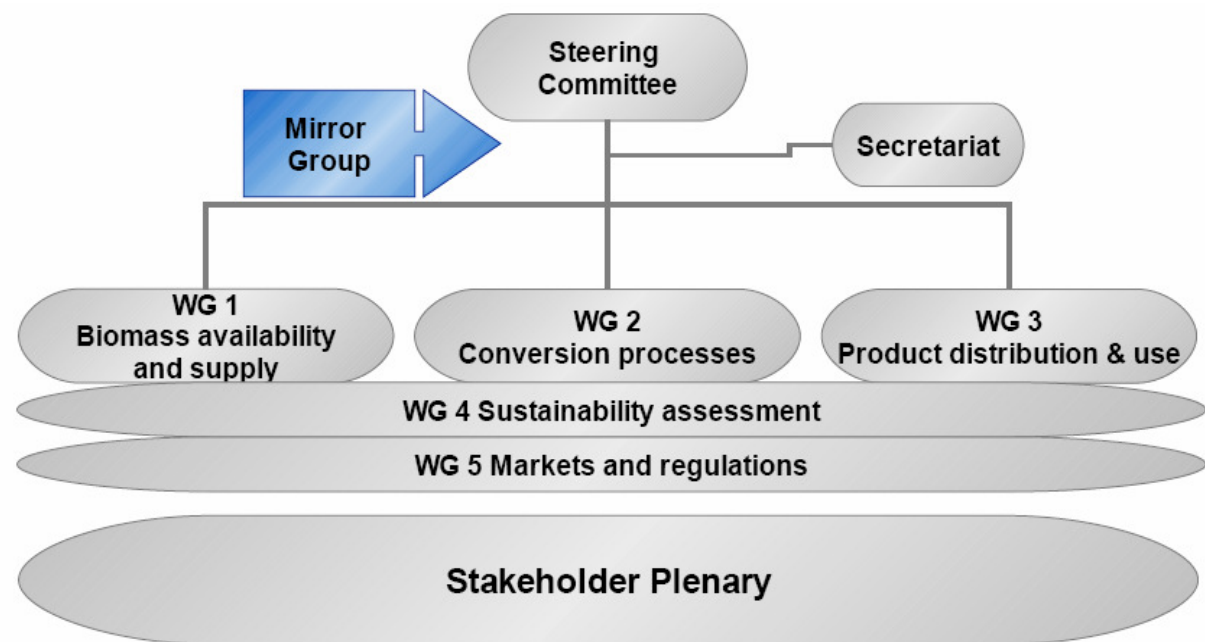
Steering Committee

Mirror Group

Secretariat

WG 1
Biomass availability and supply

WG 2
Conversion processes

WG 3
Product distribution & use

WG 4 Sustainability assessment

WG 5 Markets and regulations

Stakeholder Plenary